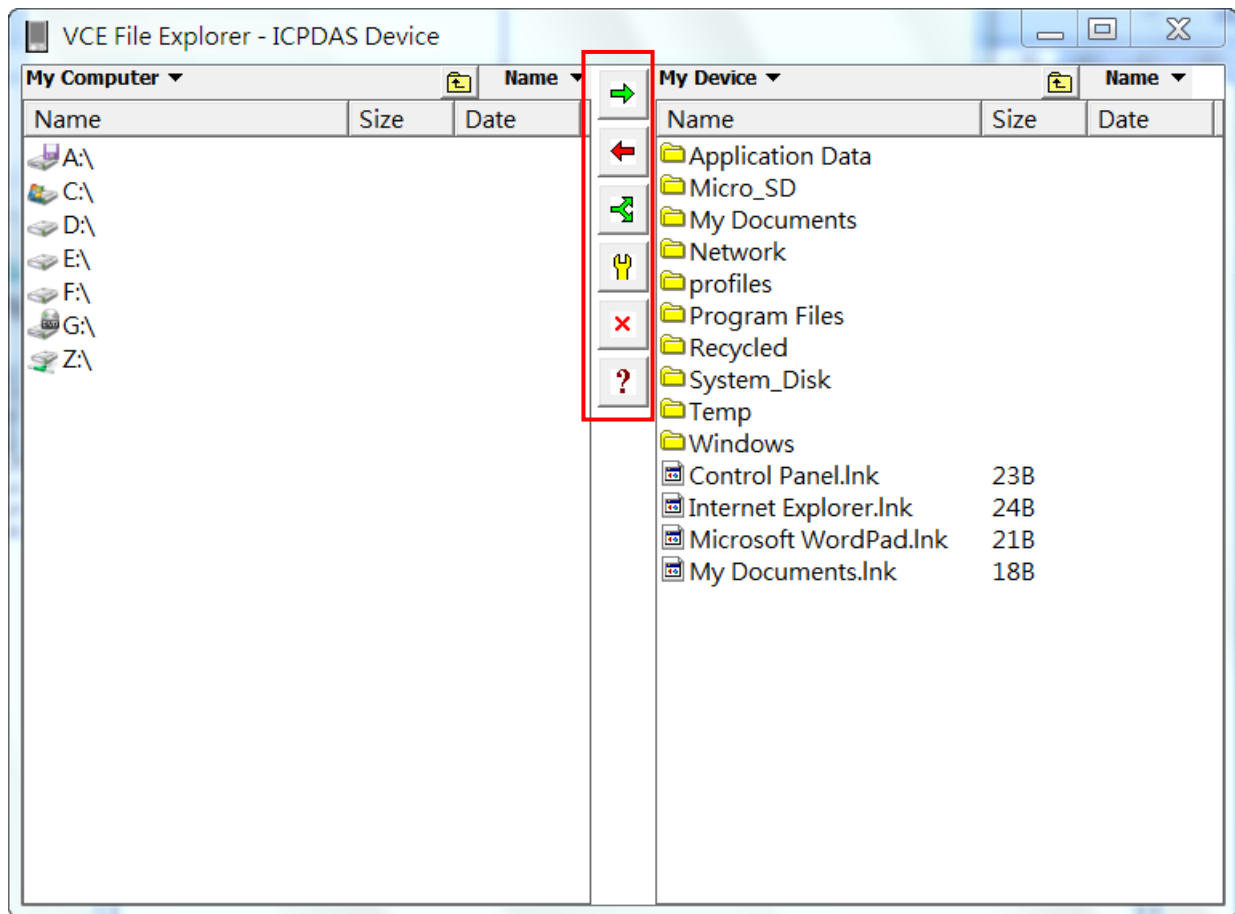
VCE File Explorer - ICPDAS Device

My Computer ▾ Name ▾

| Name | Size | Date |
|---|---|---|
| A:\ | | |
| C:\ | | |
| D:\ | | |
| E:\ | | |
| F:\ | | |
| G:\ | | |
| Z:\ | | |

?

My Device ▾ Name ▾

| Name | Size | Date |
|---|---|---|
| Application Data | | |
| Micro_SD | | |
| My Documents | | |
| Network | | |
| profiles | | |
| Program Files | | |
| Recycled | | |
| System_Disk | | |
| Temp | | |
| Windows | | |
| Control Panel.lnk | 23B | |
| Internet Explorer.lnk | 24B | |
| Microsoft WordPad.lnk | 21B | |
| My Documents.lnk | 18B | |